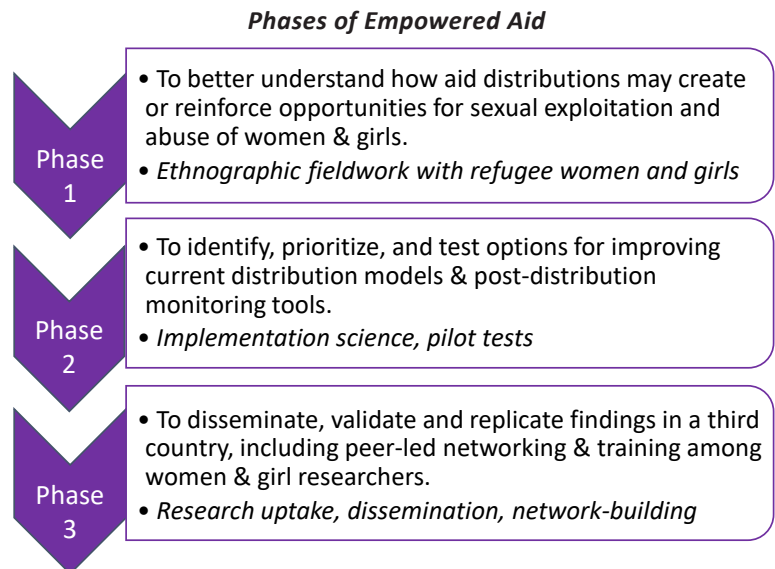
Phases of Empowered Aid

Phase 1

• To better understand how aid distributions may create or reinforce opportunities for sexual exploitation and abuse of women & girls.

• Ethnographic fieldwork with refugee women and girls

Phase 2

• To identify, prioritize, and test options for improving current distribution models & post-distribution monitoring tools.

• Implementation science, pilot tests

Phase 3

• To disseminate, validate and replicate findings in a third country, including peer-led networking & training among women & girl researchers.

• Research uptake, dissemination, network-building